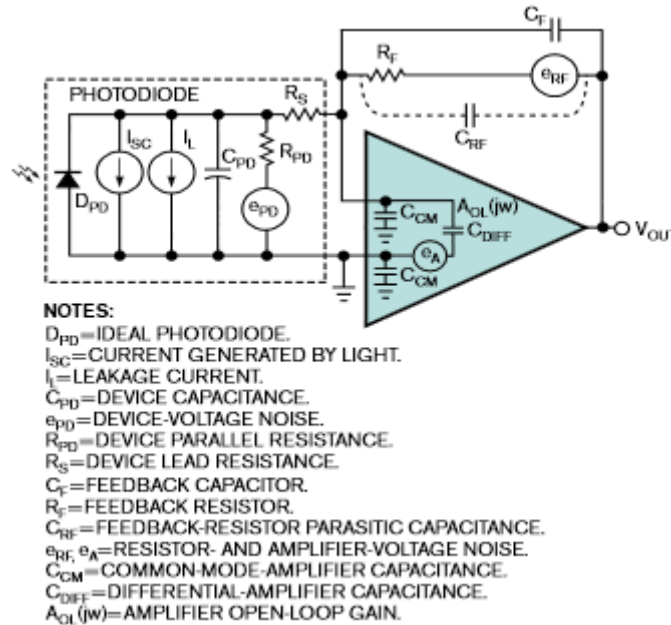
PHOTODIODE

$C_F$

$R_F$

$e_{RF}$

$C_{RF}$

$R_S$

$I_{SC}$

$I_L$

$C_{PD}$

$R_{PD}$

$D_{PD}$

$e_{PD}$

$C_{CM}$

$A_{OL}(jw)$

$C_{DIFF}$

$e_A$

$C_{CM}$

$V_{OUT}$

NOTES:
$D_{PD}$=IDEAL PHOTODIODE.
$I_{SC}$=CURRENT GENERATED BY LIGHT.
$I_L$=LEAKAGE CURRENT.
$C_{PD}$=DEVICE CAPACITANCE.
$e_{PD}$=DEVICE-VOLTAGE NOISE.
$R_{PD}$=DEVICE PARALLEL RESISTANCE.
$R_S$=DEVICE LEAD RESISTANCE.
$C_F$=FEEDBACK CAPACITOR.
$R_F$=FEEDBACK RESISTOR.
$C_{RF}$=FEEDBACK-RESISTOR PARASITIC CAPACITANCE.
$e_{RF}$, $e_A$=RESISTOR- AND AMPLIFIER-VOLTAGE NOISE.
$C_{CM}$=COMMON-MODE-AMPLIFIER CAPACITANCE.
$C_{DIFF}$=DIFFERENTIAL-AMPLIFIER CAPACITANCE.
$A_{OL}(jw)$=AMPLIFIER OPEN-LOOP GAIN.